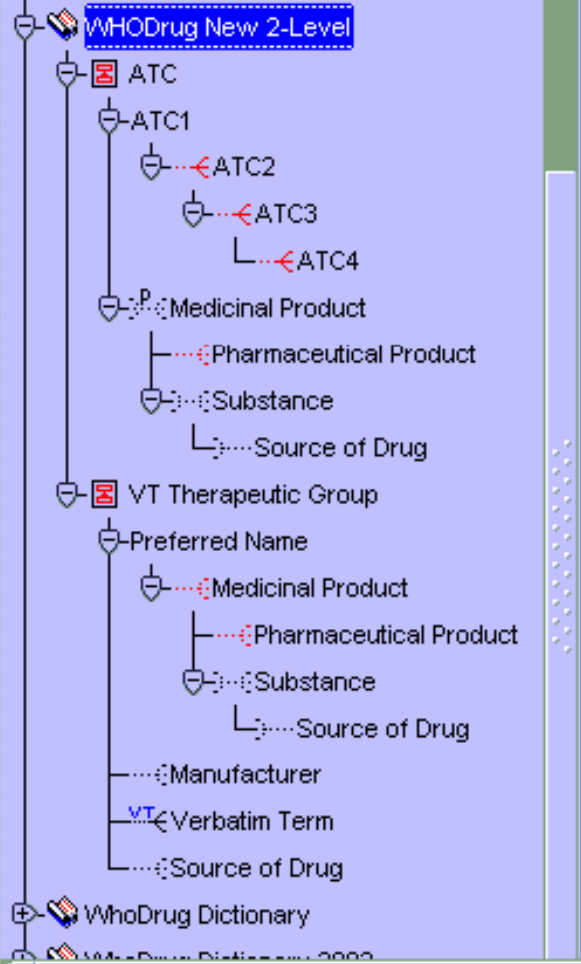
WHODrug New 2-Level
ATC
ATC1
ATC2
ATC3
ATC4
P
Medicinal Product
Pharmaceutical Product
Substance
Source of Drug
VT Therapeutic Group
Preferred Name
Medicinal Product
Pharmaceutical Product
Substance
Source of Drug
Manufacturer
VT
Verbatim Term
Source of Drug
WhoDrug Dictionary
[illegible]